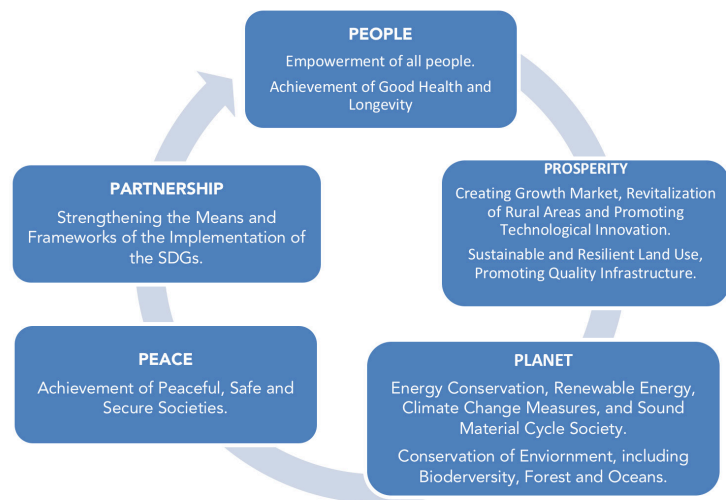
PEOPLE

Empowerment of all people.

Achievement of Good Health and Longevity

PROSPERITY

Creating Growth Market, Revitalization of Rural Areas and Promoting Technological Innovation.

Sustainable and Resilient Land Use, Promoting Quality Infrastructure.

PLANET

Energy Conservation, Renewable Energy, Climate Change Measures, and Sound Material Cycle Society.

Conservation of Enviornment, including Bioderversity, Forest and Oceans.

PEACE

Achievement of Peaceful, Safe and Secure Societies.

PARTNERSHIP

Strengthening the Means and Frameworks of the Implementation of the SDGs.